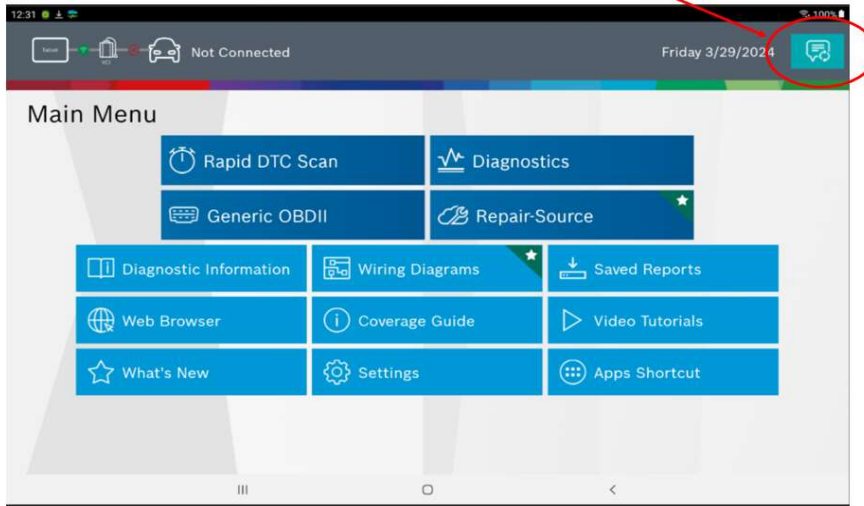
12:31

100%

Tablet

VCI

Not Connected

Friday 3/29/2024

Main Menu

Rapid DTC Scan

Diagnostics

Generic OBDII

Repair-Source

Diagnostic Information

Wiring Diagrams

Saved Reports

Web Browser

Coverage Guide

Video Tutorials

What's New

Settings

Apps Shortcut